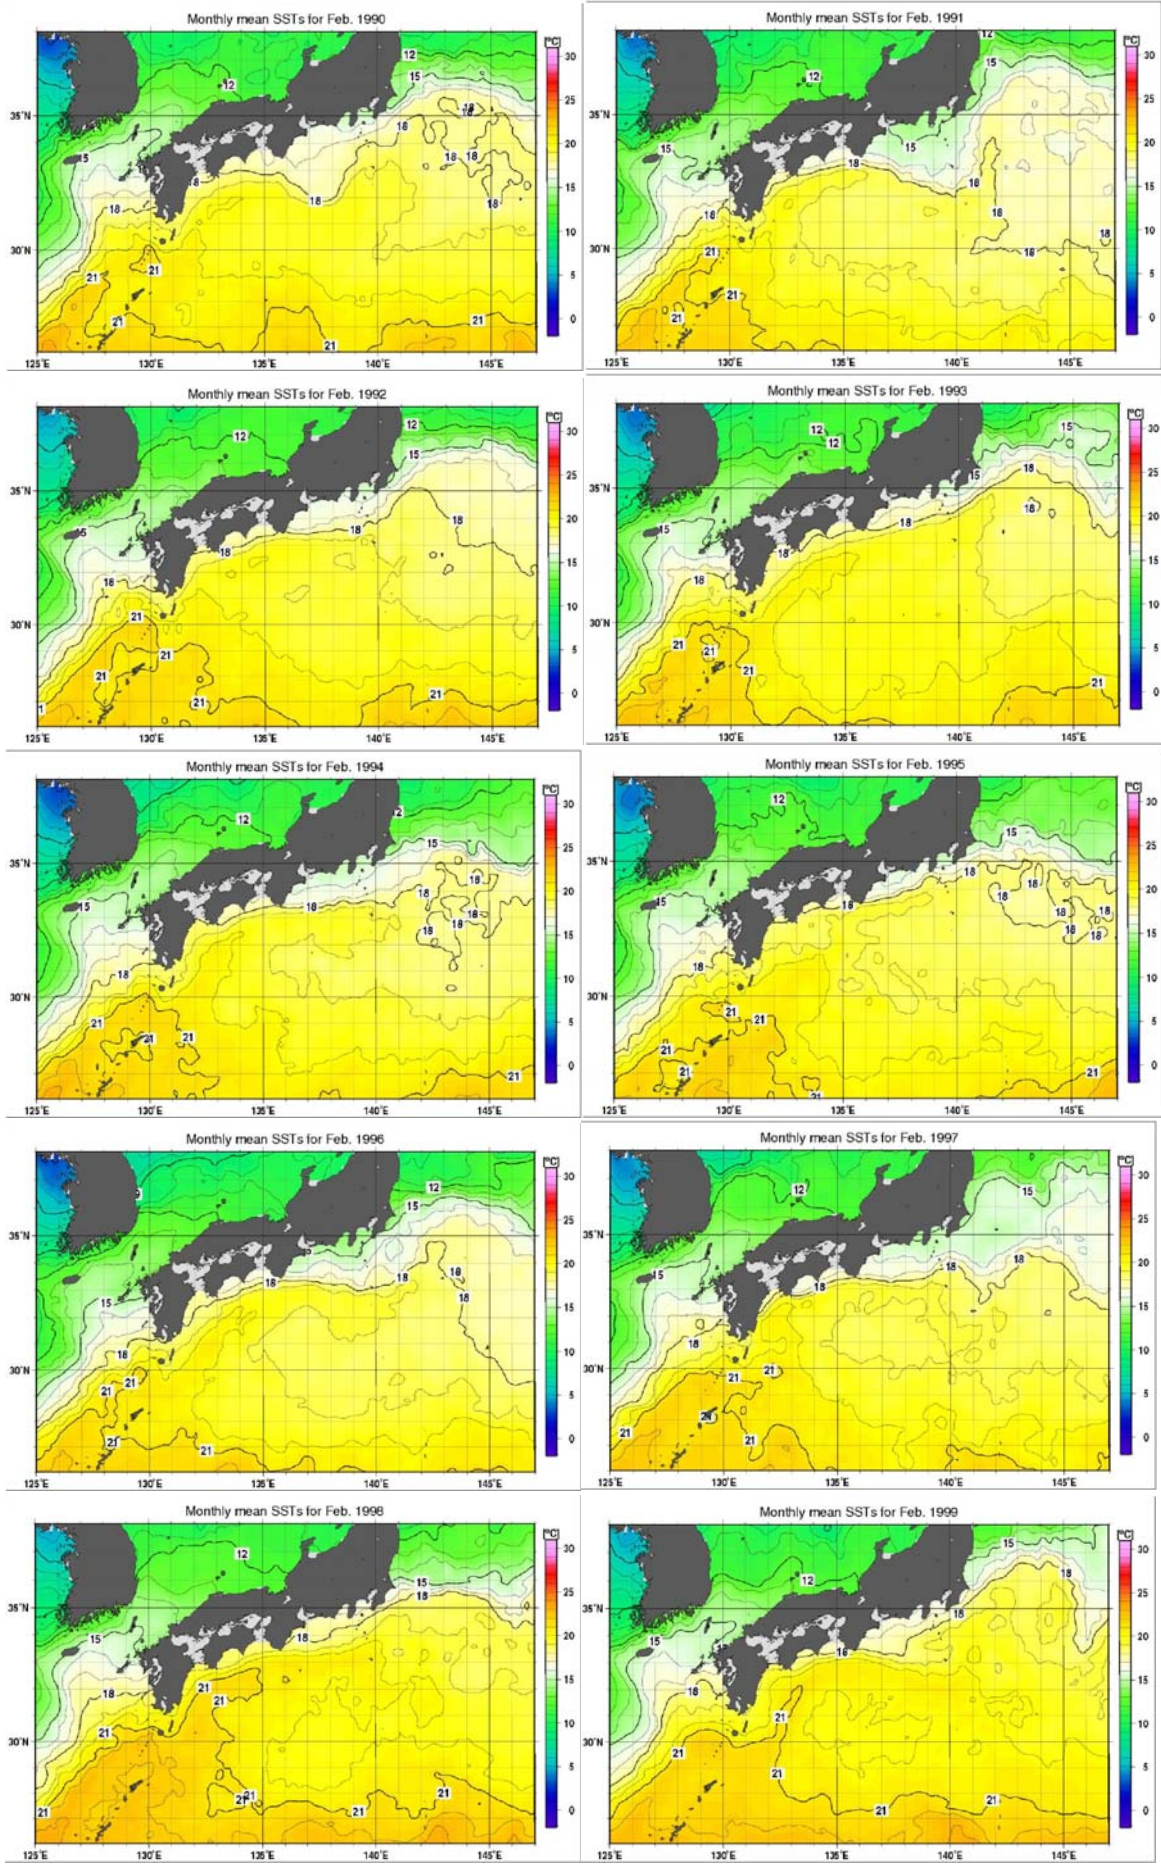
Monthly mean SSTs for Feb. 1990

[°C] 30 25 20 15 10 5 0

35°N 30°N

125°E 130°E 135°E 140°E 145°E

12 12 15 18 18 18 18 15 8 18 18 21 21 21 21 21

Monthly mean SSTs for Feb. 1991

[°C] 30 25 20 15 10 5 0

35°N 30°N

125°E 130°E 135°E 140°E 145°E

12 12 15 15 15 18 18 18 18 18 18 21 21 21

Monthly mean SSTs for Feb. 1992

[°C] 30 25 20 15 10 5 0

35°N 30°N

125°E 130°E 135°E 140°E 145°E

12 12 15 15 18 18 18 18 21 21 21 21 21 1

Monthly mean SSTs for Feb. 1993

[°C] 30 25 20 15 10 5 0

35°N 30°N

125°E 130°E 135°E 140°E 145°E

12 12 15 15 18 18 18 15 18 18 21 21 21 21

Monthly mean SSTs for Feb. 1994

[°C] 30 25 20 15 10 5 0

35°N 30°N

125°E 130°E 135°E 140°E 145°E

12 2 15 18 18 18 18 18 15 18 18 21 21 21 21

Monthly mean SSTs for Feb. 1995

[°C] 30 25 20 15 10 5 0

35°N 30°N

125°E 130°E 135°E 140°E 145°E

12 15 18 18 18 18 18 18 18 15 18 18 21 21 21 21 21

Monthly mean SSTs for Feb. 1996

[°C] 30 25 20 15 10 5 0

35°N 30°N

125°E 130°E 135°E 140°E 145°E

12 15 18 18 18 18 15 18 21 21 21 21

Monthly mean SSTs for Feb. 1997

[°C] 30 25 20 15 10 5 0

35°N 30°N

125°E 130°E 135°E 140°E 145°E

12 15 18 18 15 18 18 21 21 21 21 21

Monthly mean SSTs for Feb. 1998

[°C] 30 25 20 15 10 5 0

35°N 30°N

125°E 130°E 135°E 140°E 145°E

12 15 18 15 18 18 21 21 21 21 21 21 21

Monthly mean SSTs for Feb. 1999

[°C] 30 25 20 15 10 5 0

35°N 30°N

125°E 130°E 135°E 140°E 145°E

15 12 18 15 15 18 18 21 21 21 21 21